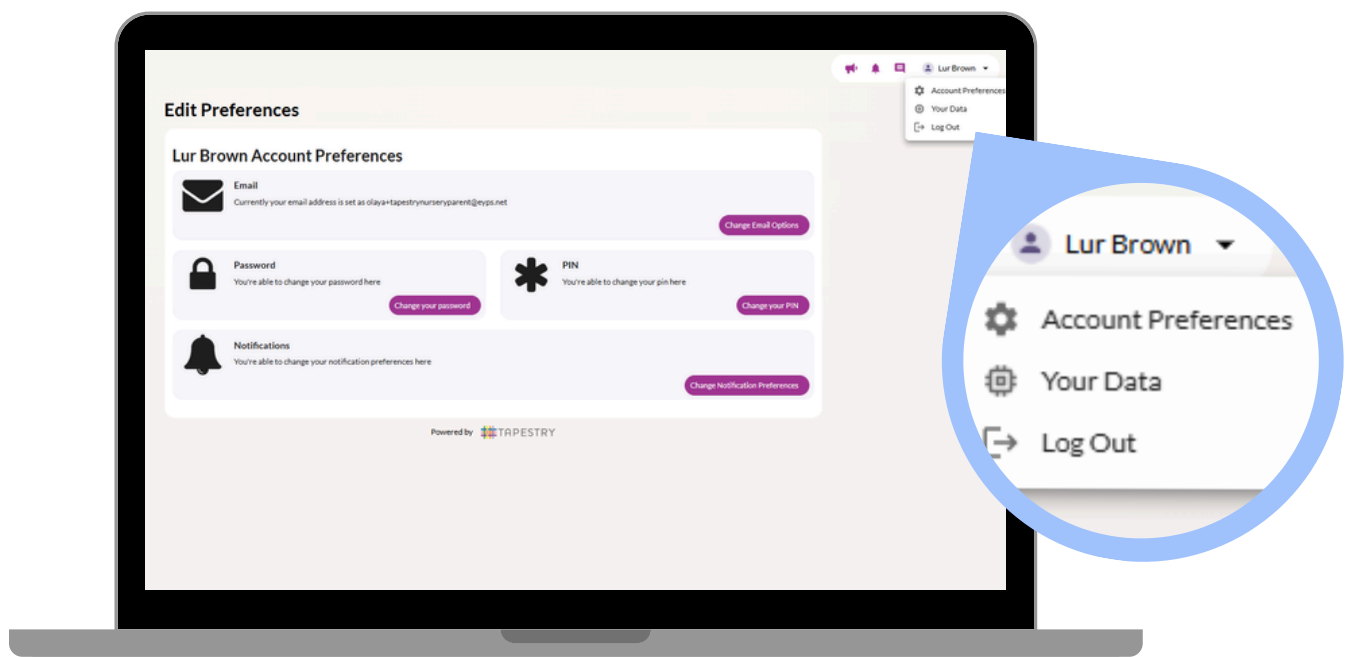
Lur Brown

Account Preferences

Your Data

Log Out

Edit Preferences

Lur Brown Account Preferences

Email

Currently your email address is set as olaya+tapestrynurseryparent@eyps.net

Change Email Options

Password

You're able to change your password here

Change your password

PIN

You're able to change your pin here

Change your PIN

Notifications

You're able to change your notification preferences here

Change Notification Preferences

Powered by TAPESTRY

Lur Brown

Account Preferences

Your Data

Log Out